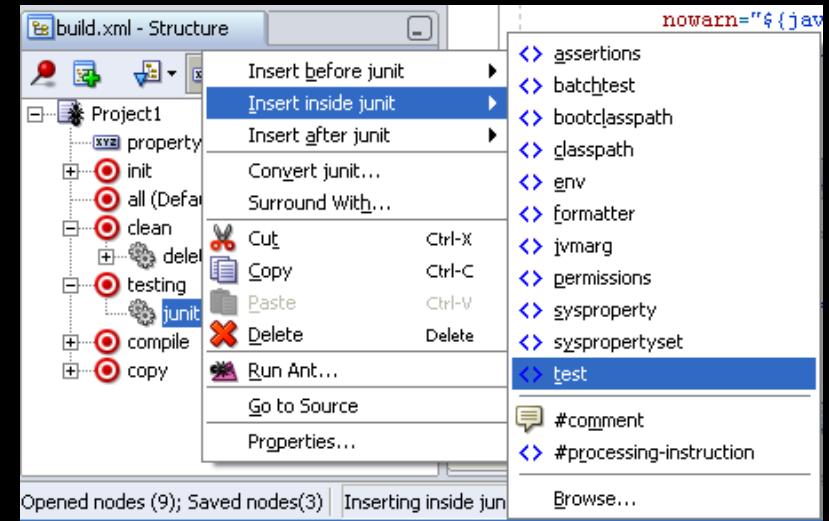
build.xml - Structure

nowarn="${jav

Project1
property
init
all (Defa
clean
delet
testing
junit
compile
copy

Insert before junit
Insert inside junit
Insert after junit
Convert junit...
Surround With...
Cut Ctrl-X
Copy Ctrl-C
Paste Ctrl-V
Delete Delete
Run Ant...
Go to Source
Properties...

assertions
batchtest
bootclasspath
classpath
env
formatter
jvmarg
permissions
sysproperty
syspropertyset
test
#comment
#processing-instruction
Browse...

Opened nodes (9); Saved nodes(3) Inserting inside jun